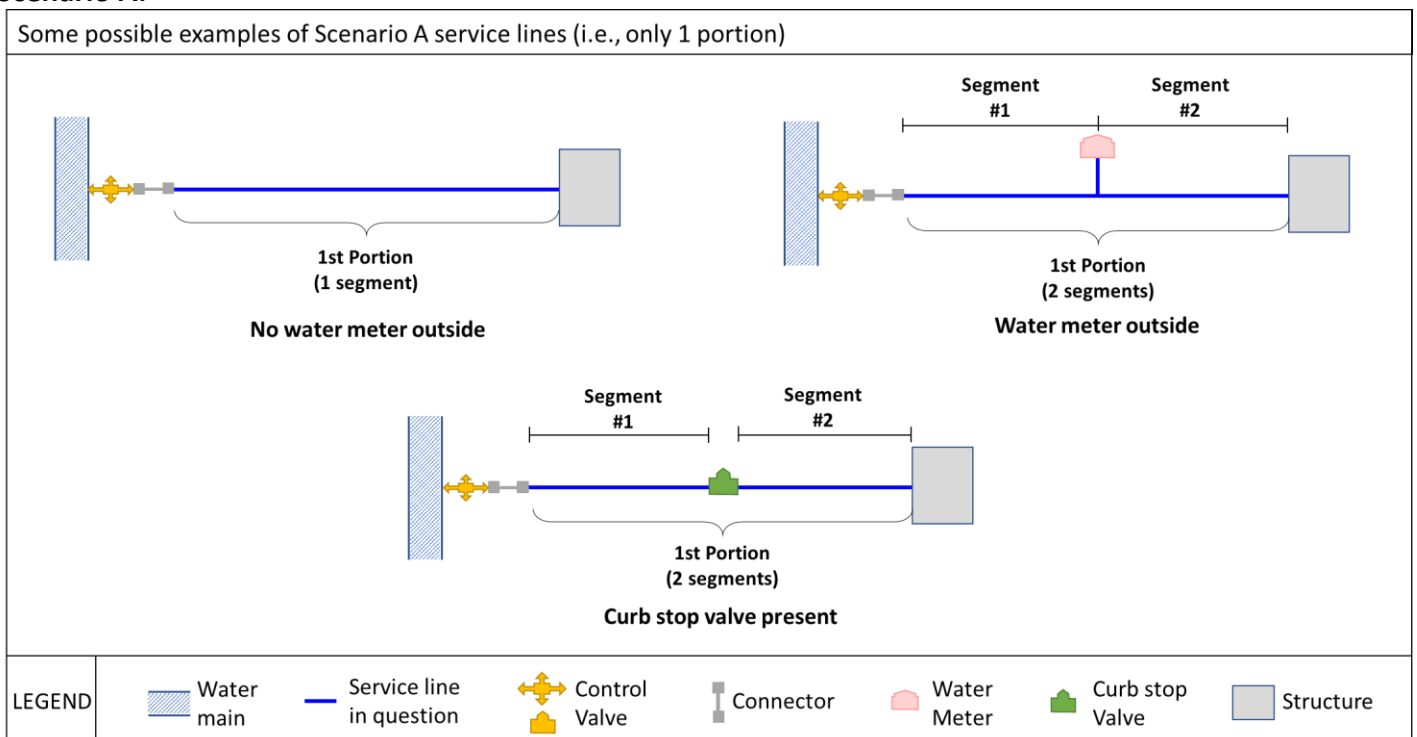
Scenario A:

Some possible examples of Scenario A service lines (i.e., only 1 portion)

1st Portion
(1 segment)

No water meter outside

Segment
#1

Segment
#2

1st Portion
(2 segments)

Water meter outside

Segment
#1

Segment
#2

1st Portion
(2 segments)

Curb stop valve present

LEGEND

Water main

Service line in question

Control Valve

Connector

Water Meter

Curb stop Valve

Structure